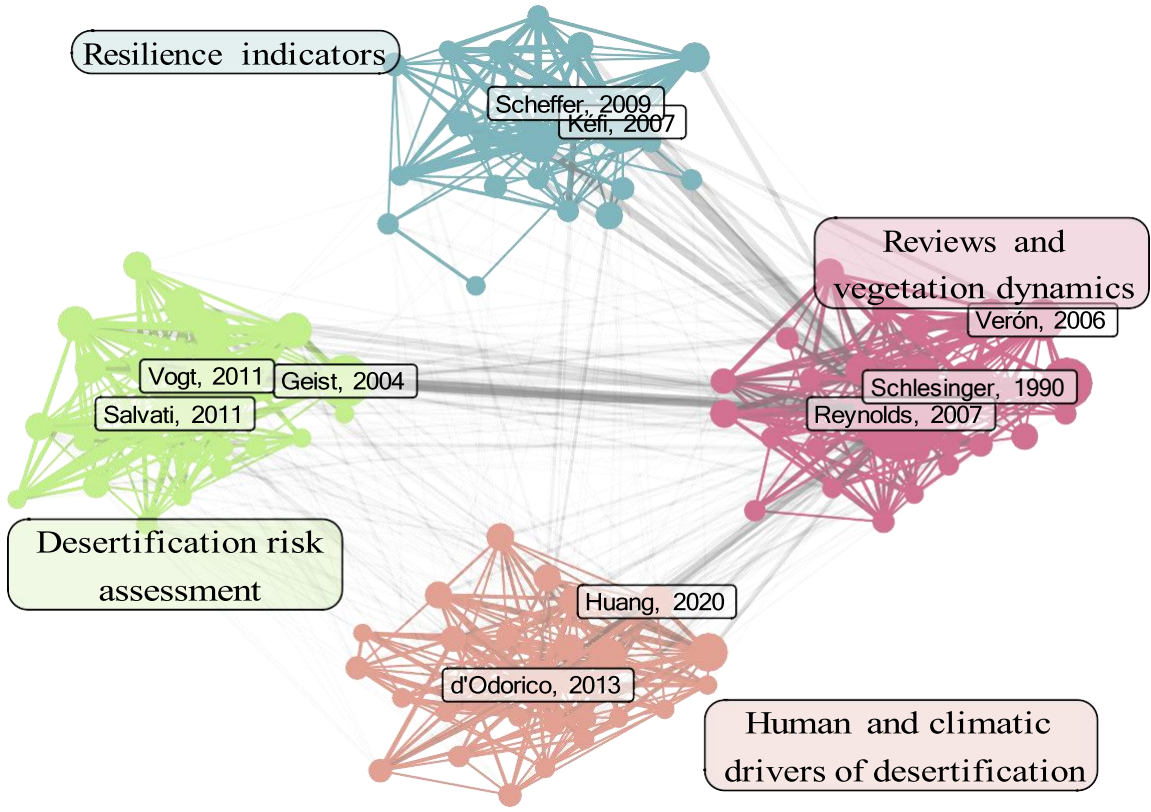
Resilience indicators

Scheffer, 2009

Kéfi, 2007

Reviews and vegetation dynamics

Verón, 2006

Schlesinger, 1990

Reynolds, 2007

Vogt, 2011

Geist, 2004

Salvati, 2011

Desertification risk assessment

Huang, 2020

d'Odorico, 2013

Human and climatic drivers of desertification